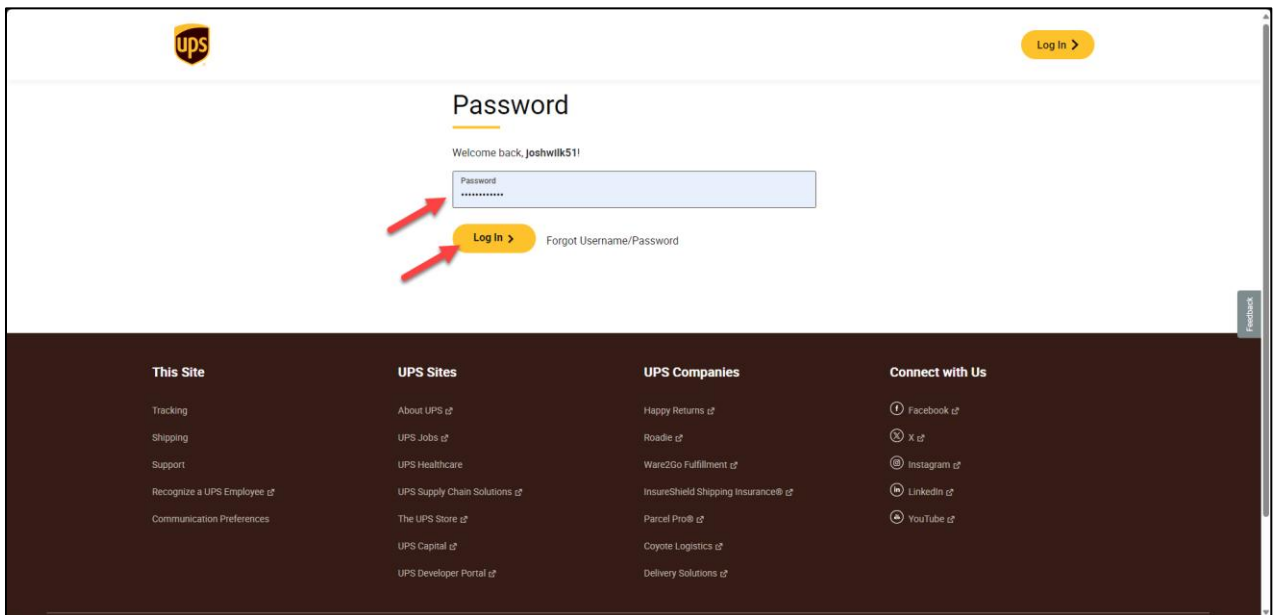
ups

Log In >

Password

Welcome back, joshwilk51!

Password
•••••••••••••

Log In >

Forgot Username/Password

Feedback

This Site

Tracking

Shipping

Support

Recognize a UPS Employee

Communication Preferences

UPS Sites

About UPS

UPS Jobs

UPS Healthcare

UPS Supply Chain Solutions

The UPS Store

UPS Capital

UPS Developer Portal

UPS Companies

Happy Returns

Roadie

Ware2Go Fulfillment

InsureShield Shipping Insurance®

Parcel Pro®

Coyote Logistics

Delivery Solutions

Connect with Us

Facebook

X

Instagram

LinkedIn

YouTube